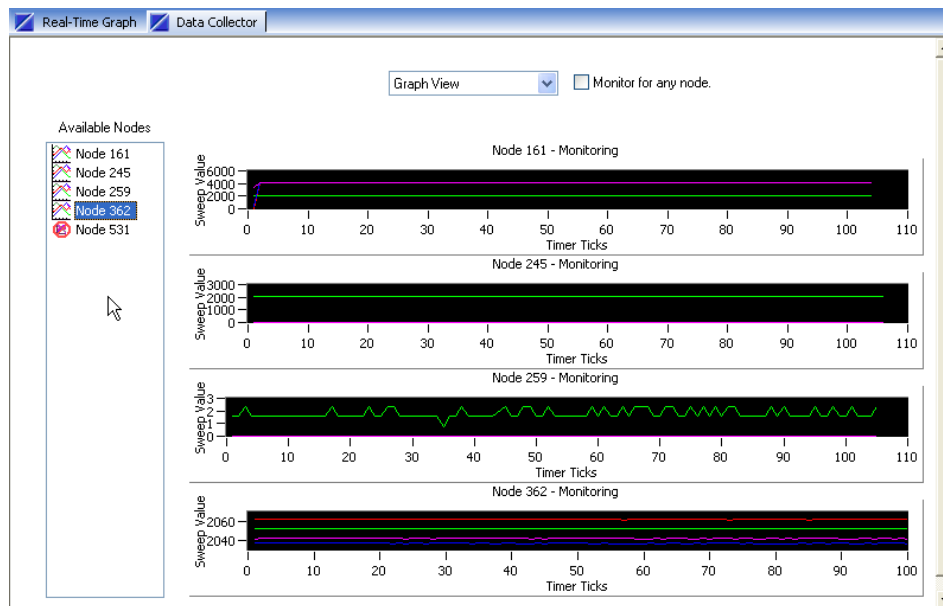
Real-Time Graph Data Collector

Graph View

Monitor for any node.

Available Nodes

Node 161
Node 245
Node 259
Node 362
Node 531

Node 161 - Monitoring

Sweep Value

6000
4000
2000
0

0 10 20 30 40 50 60 70 80 90 100 110

Timer Ticks

Node 245 - Monitoring

Sweep Value

3000
2000
1000
0

0 10 20 30 40 50 60 70 80 90 100 110

Timer Ticks

Node 259 - Monitoring

Sweep Value

3
2
1
0

0 10 20 30 40 50 60 70 80 90 100 110

Timer Ticks

Node 362 - Monitoring

Sweep Value

2060
2040

0 10 20 30 40 50 60 70 80 90 100

Timer Ticks